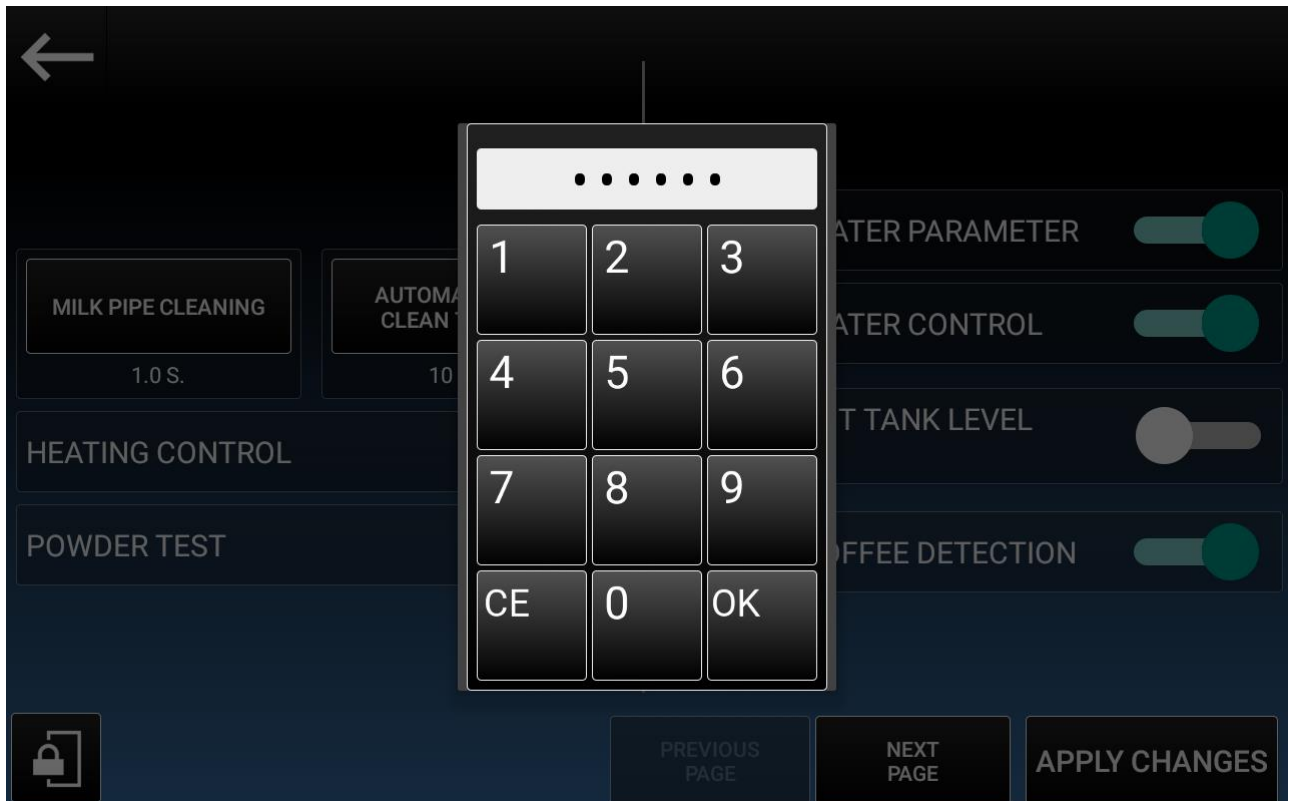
••••••

1 2 3
4 5 6
7 8 9
CE 0 OK

MILK PIPE CLEANING
1.0 S.

AUTOMA
CLEAN
10

HEATING CONTROL

POWDER TEST

ATER PARAMETER

ATER CONTROL

T TANK LEVEL

FFEE DETECTION

PREVIOUS PAGE

NEXT PAGE

APPLY CHANGES